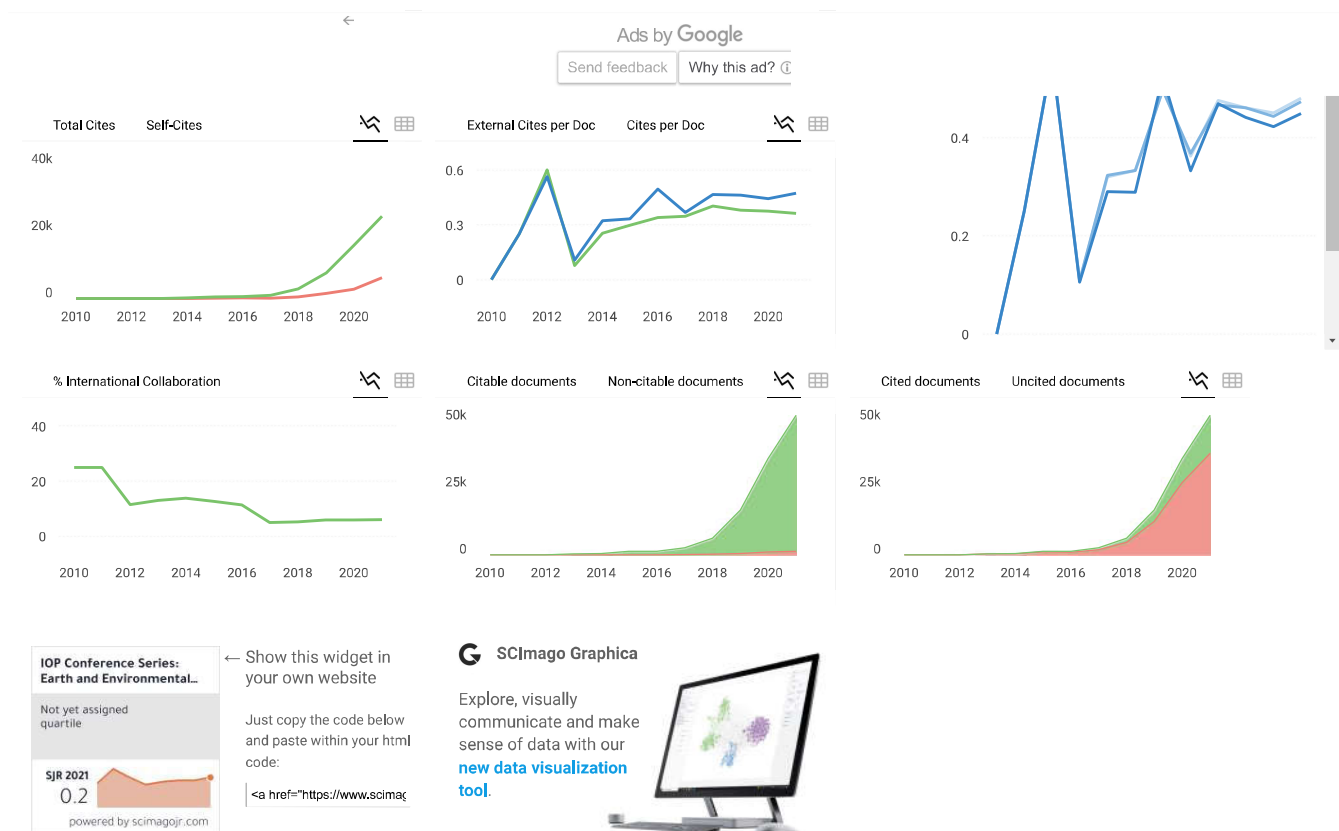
Ads by Google
Send feedback
Why this ad?

Total Cites
Self-Cites
40k
20k
0
2010
2012
2014
2016
2018
2020

External Cites per Doc
Cites per Doc
0.6
0.3
0
2010
2012
2014
2016
2018
2020

0.4
0.2
0

% International Collaboration
40
20
0
2010
2012
2014
2016
2018
2020

Citable documents
Non-citable documents
50k
25k
0
2010
2012
2014
2016
2018
2020

Cited documents
Uncited documents
50k
25k
0
2010
2012
2014
2016
2018
2020

IOP Conference Series: Earth and Environmental...
Not yet assigned quartile
SJR 2021
0.2
powered by scimagojr.com

← Show this widget in your own website

Just copy the code below and paste within your html code:

<a href="https://www.scimag

SCImago Graphica

Explore, visually communicate and make sense of data with our new data visualization tool.